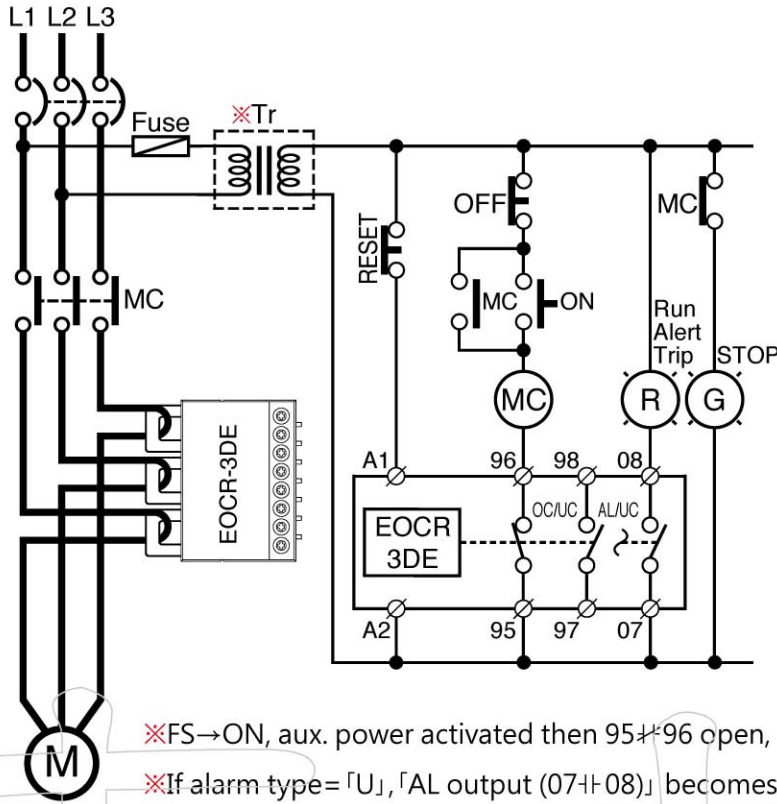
L1 L2 L3

Fuse

※Tr

RESET

OFF

MC

ON

MC

Run
Alert
Trip

STOP

MC

R

G

MC

EOCR-3DE

A1

96

98

08

OC/UC

AL/UC

EOCR
3DE

A2

95

97

07

M

※FS→ON, aux. power activated then 95⊣⊢96 open,

※If alarm type=「U」,「AL output (07⊣⊢08)」 becomes